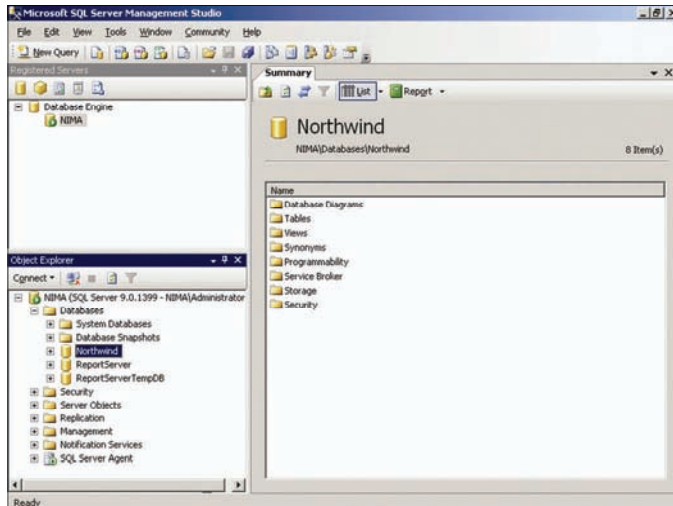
Microsoft SQL Server Management Studio

File Edit View Tools Window Community Help

New Query

Registered Servers

Database Engine
NIMA

Summary

List Report

Northwind

NIMA\Databases\Northwind

8 Item(s)

Name
Database Diagrams
Tables
Views
Synonyms
Programmability
Service Broker
Storage
Security

Object Explorer

Connect

NIMA (SQL Server 9.0.1399 - NIMA\Administrator
Databases
System Databases
Database Snapshots
Northwind
ReportServer
ReportServerTempDB
Security
Server Objects
Replication
Management
Notification Services
SQL Server Agent

Ready